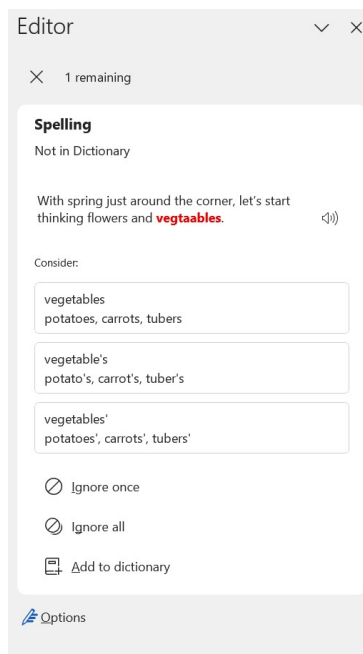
Editor

1 remaining

Spelling

Not in Dictionary

With spring just around the corner, let's start thinking flowers and vegtaables.

Consider:

vegetables
potatoes, carrots, tubers

vegetable's
potato's, carrot's, tuber's

vegetables'
potatoes', carrots', tubers'

Ignore once

Ignore all

Add to dictionary

Options